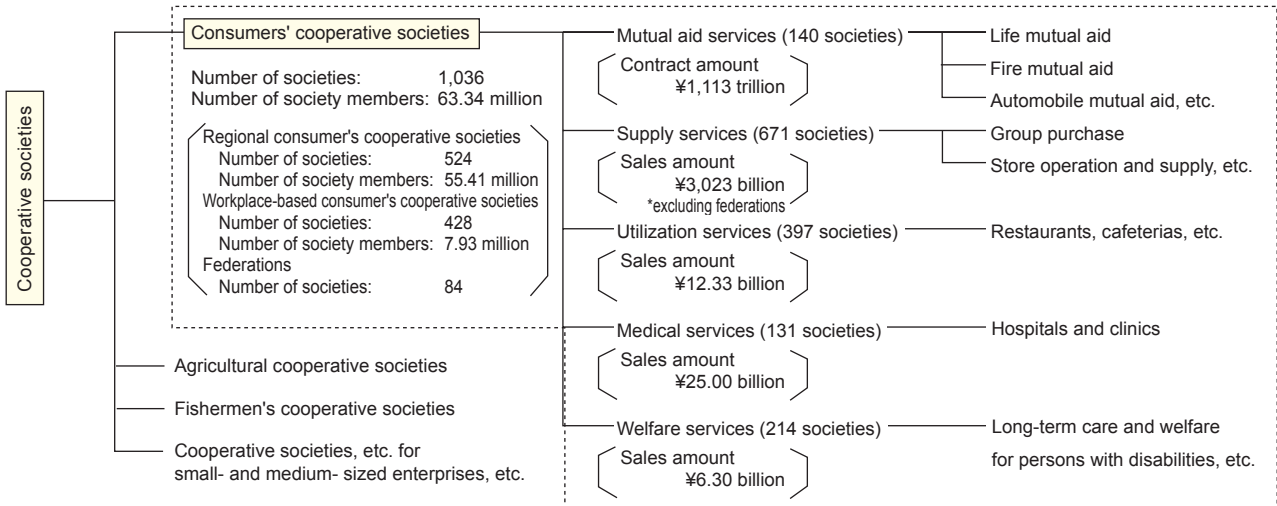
Cooperative societies

Consumers' cooperative societies

Number of societies: 1,036
Number of society members: 63.34 million

Regional consumer's cooperative societies
Number of societies: 524
Number of society members: 55.41 million
Workplace-based consumer's cooperative societies
Number of societies: 428
Number of society members: 7.93 million
Federations
Number of societies: 84

Agricultural cooperative societies

Fishermen's cooperative societies

Cooperative societies, etc. for small- and medium- sized enterprises, etc.

Mutual aid services (140 societies)
Contract amount ¥1,113 trillion

Life mutual aid
Fire mutual aid
Automobile mutual aid, etc.

Supply services (671 societies)
Sales amount ¥3,023 billion
*excluding federations

Group purchase
Store operation and supply, etc.

Utilization services (397 societies)
Sales amount ¥12.33 billion

Restaurants, cafeterias, etc.

Medical services (131 societies)
Sales amount ¥25.00 billion

Hospitals and clinics

Welfare services (214 societies)
Sales amount ¥6.30 billion

Long-term care and welfare for persons with disabilities, etc.